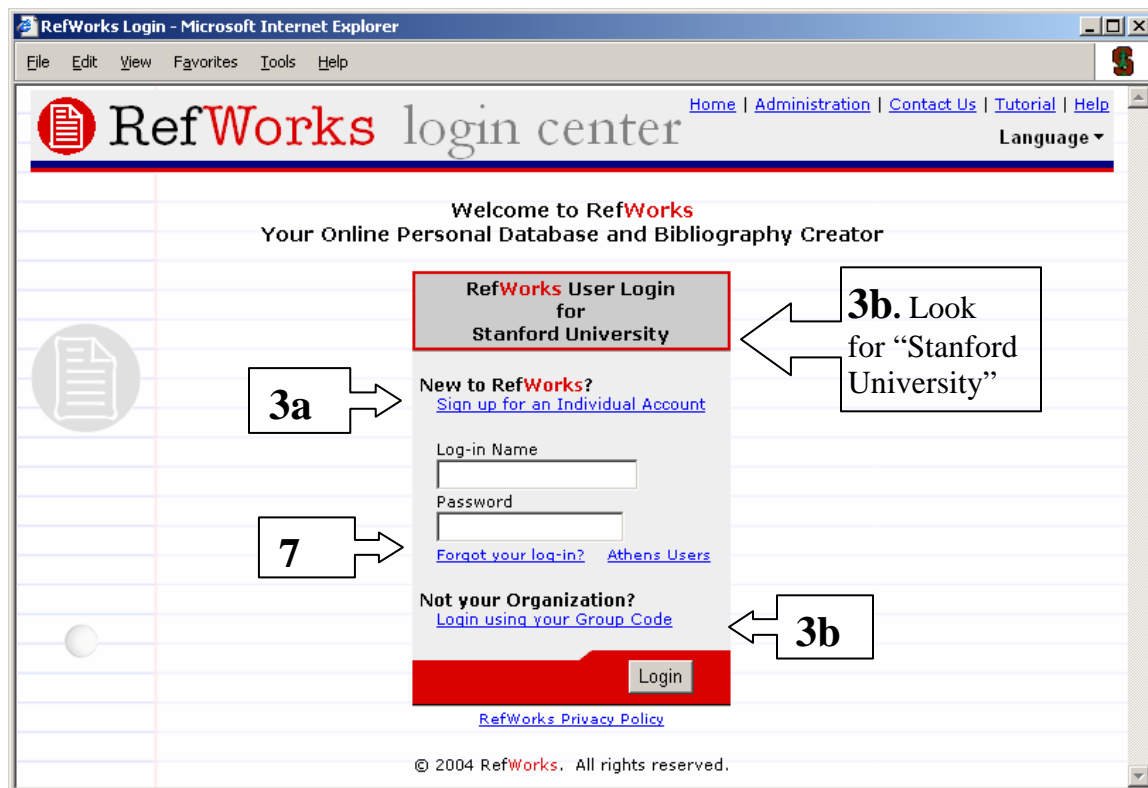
RefWorks Login - Microsoft Internet Explorer

File Edit View Favorites Tools Help

RefWorks login center

Home | Administration | Contact Us | Tutorial | Help

Language

Welcome to RefWorks
Your Online Personal Database and Bibliography Creator

RefWorks User Login
for
Stanford University

3b. Look for "Stanford University"

New to RefWorks?
Sign up for an Individual Account

3a

Log-in Name

Password

7

Forgot your log-in? Athens Users

Not your Organization?
Login using your Group Code

3b

Login

RefWorks Privacy Policy

© 2004 RefWorks. All rights reserved.